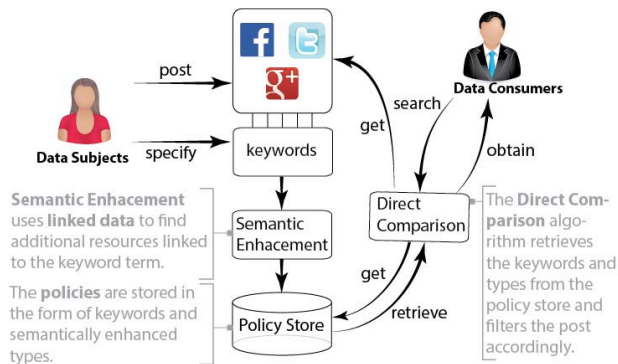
f
g+
post
Data Subjects
specify
keywords
search
get
Data Consumers
obtain
Semantic Enhacement uses linked data to find additional resources linked to the keyword term.
Semantic Enhacement
Direct Comparison
The Direct Comparison algorithm retrieves the keywords and types from the policy store and filters the post accordingly.
The policies are stored in the form of keywords and semantically enhanced types.
get
retrieve
Policy Store